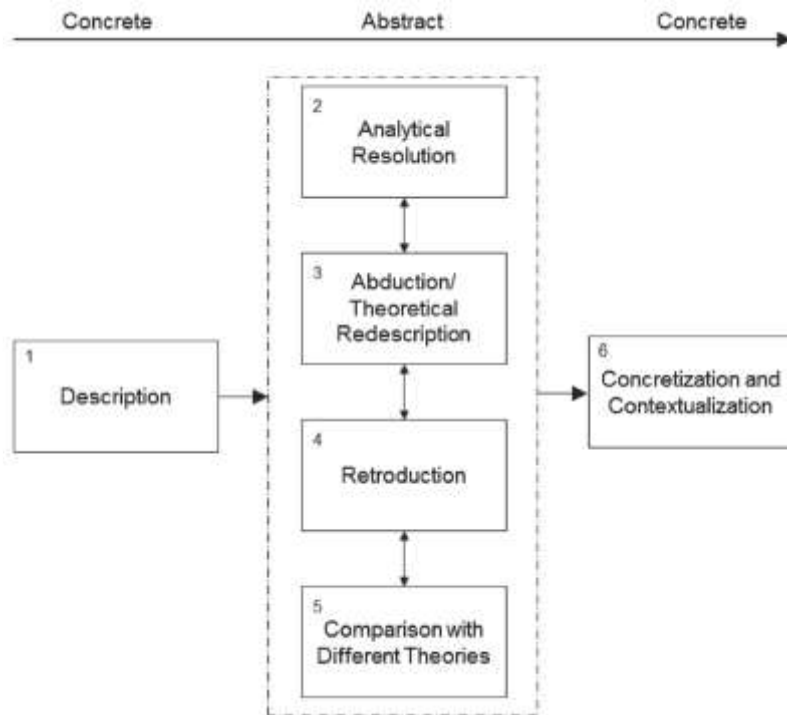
Concrete Abstract Concrete

1
Description

2
Analytical Resolution

3
Abduction/ Theoretical Redescription

4
Retroduction

5
Comparison with Different Theories

6
Concretization and Contextualization